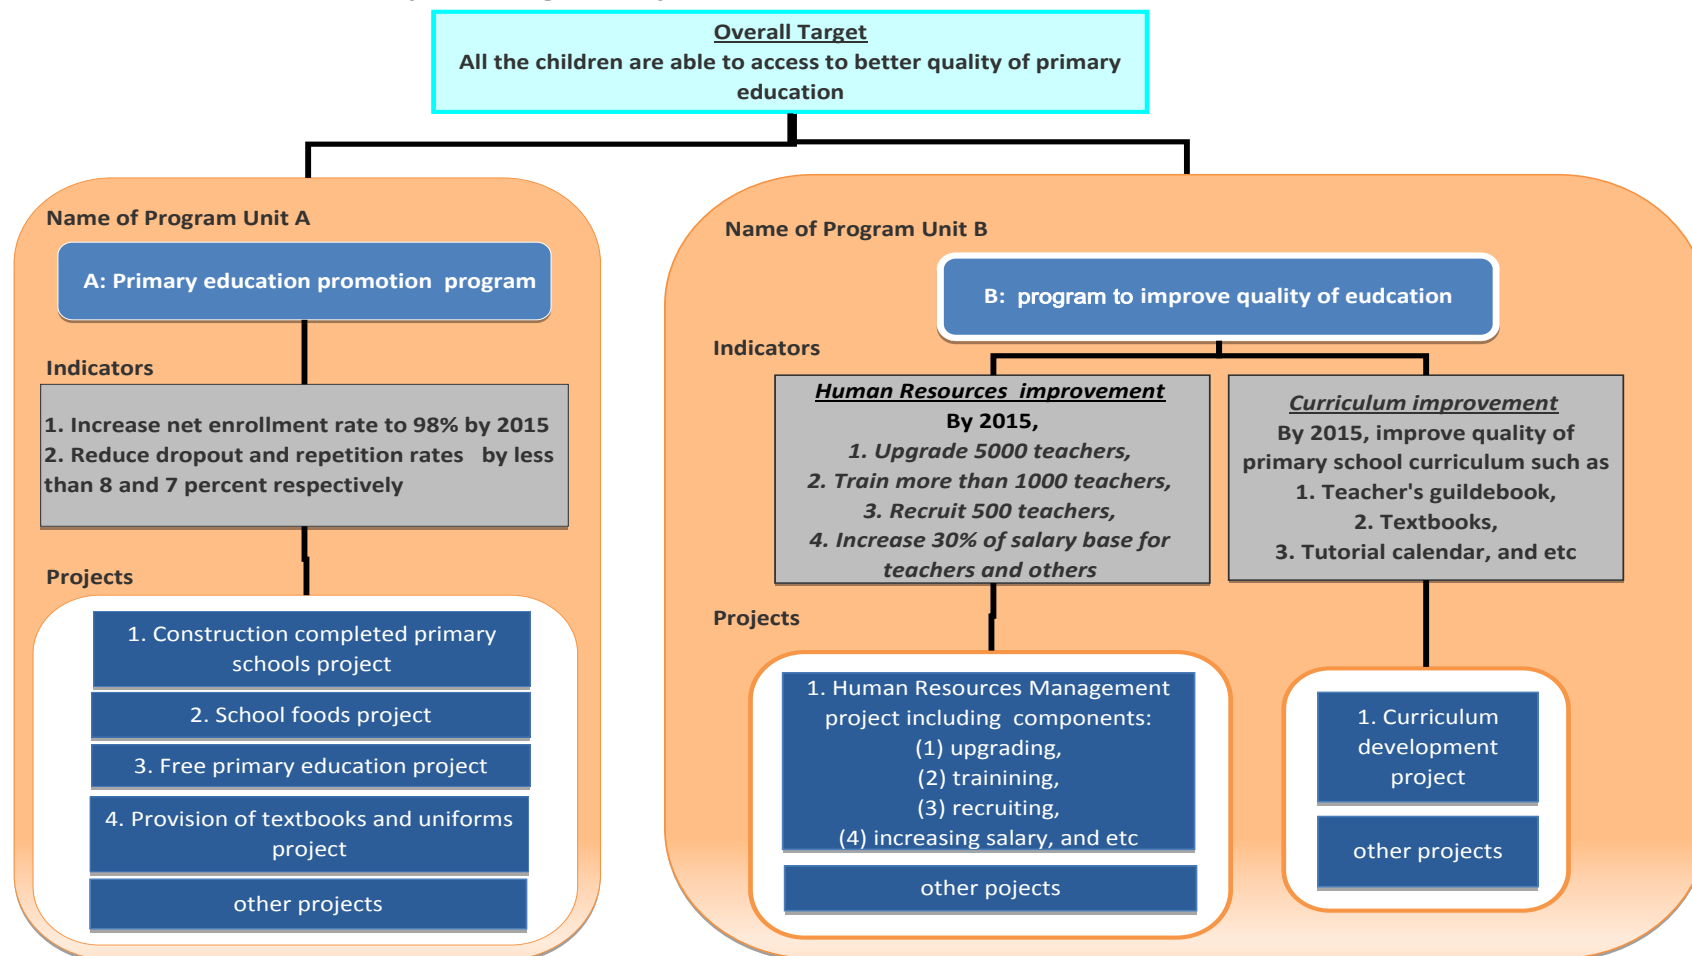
Overall Target
All the children are able to access to better quality of primary education

Name of Program Unit A

A: Primary education promotion program

Indicators

1. Increase net enrollment rate to 98% by 2015
2. Reduce dropout and repetition rates by less than 8 and 7 percent respectively

Projects

1. Construction completed primary schools project

2. School foods project

3. Free primary education project

4. Provision of textbooks and uniforms project

other projects

Name of Program Unit B

B: program to improve quality of eudcation

Indicators

Human Resources improvement
By 2015,
1. Upgrade 5000 teachers,
2. Train more than 1000 teachers,
3. Recruit 500 teachers,
4. Increase 30% of salary base for teachers and others

Curriculum improvement
By 2015, improve quality of primary school curriculum such as
1. Teacher's guildebook,
2. Textbooks,
3. Tutorial calendar, and etc

Projects

1. Human Resources Management project including components:
(1) upgrading,
(2) trainining,
(3) recruiting,
(4) increasing salary, and etc

other pojects

1. Curriculum development project

other projects